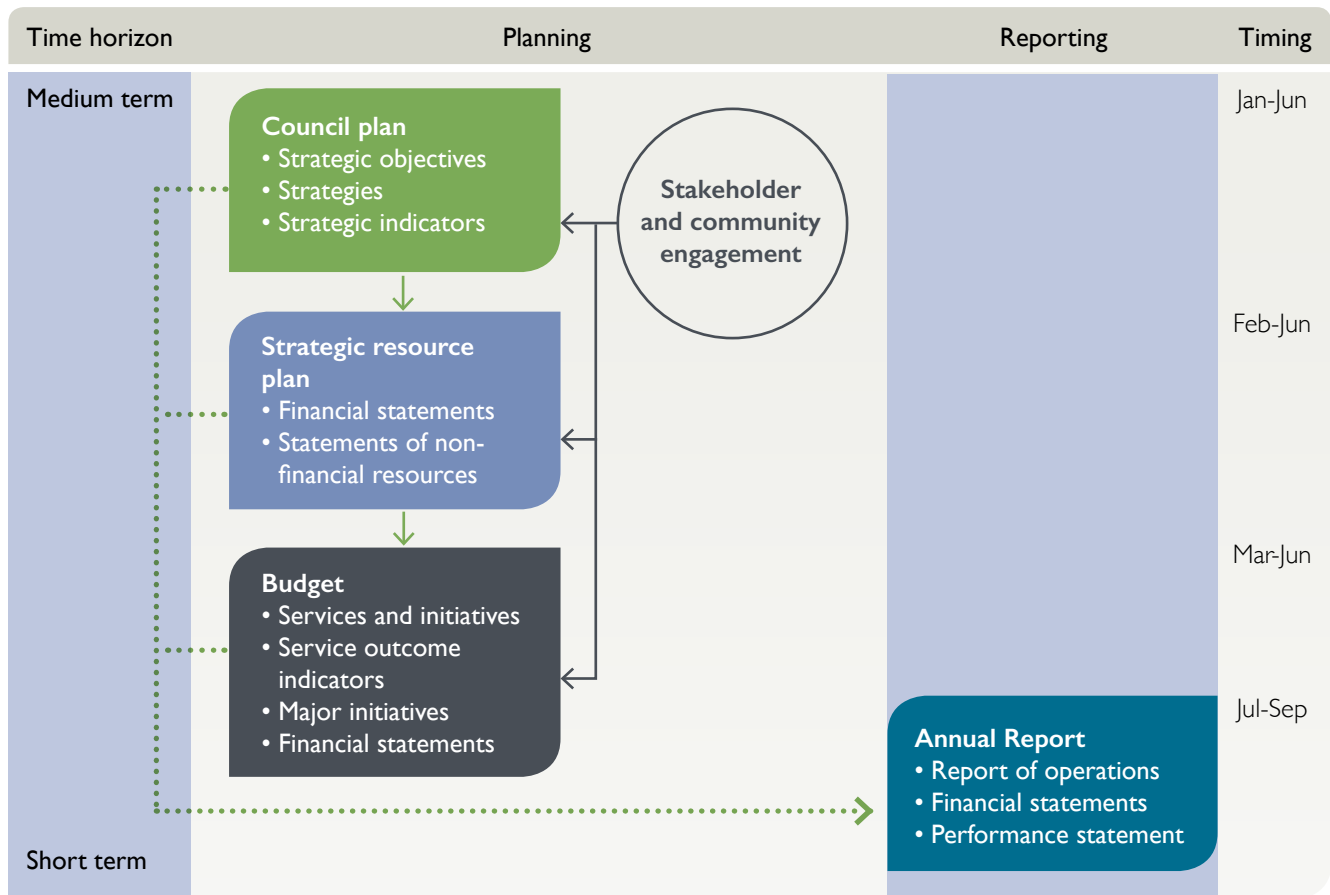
| Time horizon | Planning | Reporting | Timing |
|---|---|---|---|

Medium term

Council plan
• Strategic objectives
• Strategies
• Strategic indicators

Stakeholder and community engagement

Jan-Jun

Strategic resource plan
• Financial statements
• Statements of non-financial resources

Feb-Jun

Budget
• Services and initiatives
• Service outcome indicators
• Major initiatives
• Financial statements

Mar-Jun

Annual Report
• Report of operations
• Financial statements
• Performance statement

Jul-Sep

Short term